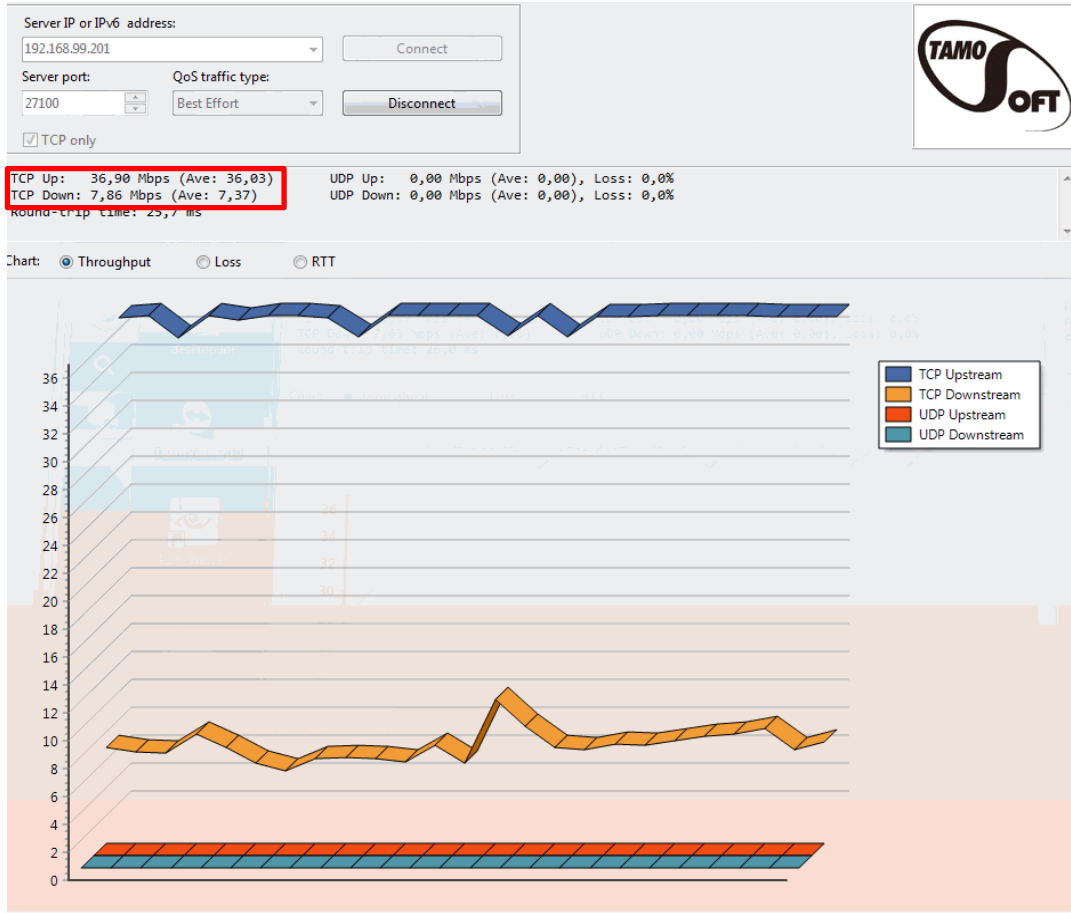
Server IP or IPv6 address:
192.168.99.201
Connect
Server port:
27100
QoS traffic type:
Best Effort
Disconnect
TCP only

TAMO SOFT

TCP Up: 36,90 Mbps (Ave: 36,03)
TCP Down: 7,86 Mbps (Ave: 7,37)
Round-trip time: 25,7 ms
UDP Up: 0,00 Mbps (Ave: 0,00), Loss: 0,0%
UDP Down: 0,00 Mbps (Ave: 0,00), Loss: 0,0%

Chart: Throughput Loss RTT

36
34
32
30
28
26
24
22
20
18
16
14
12
10
8
6
4
2
0

TCP Upstream
TCP Downstream
UDP Upstream
UDP Downstream